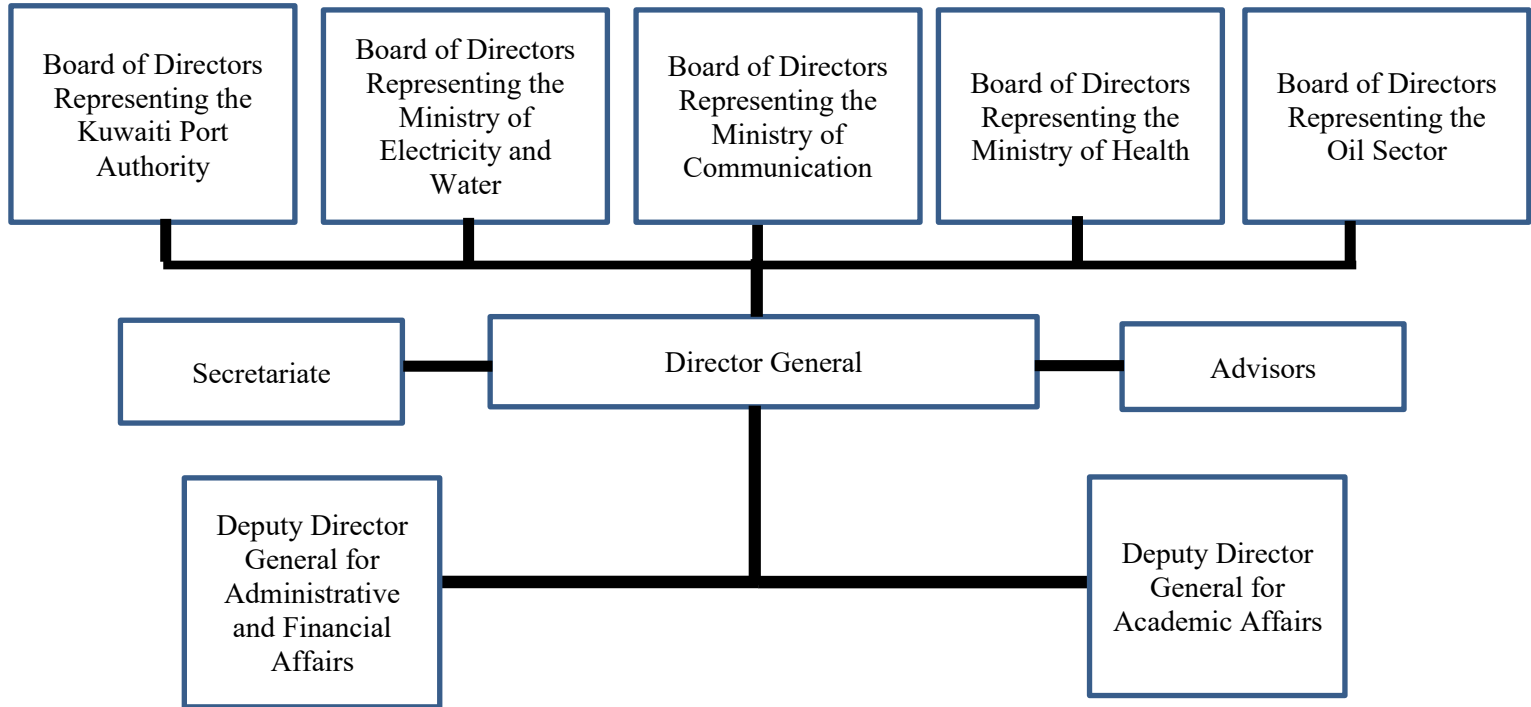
Board of Directors Representing the Kuwaiti Port Authority

Board of Directors Representing the Ministry of Electricity and Water

Board of Directors Representing the Ministry of Communication

Board of Directors Representing the Ministry of Health

Board of Directors Representing the Oil Sector

Secretariate

Director General

Advisors

Deputy Director General for Administrative and Financial Affairs

Deputy Director General for Academic Affairs